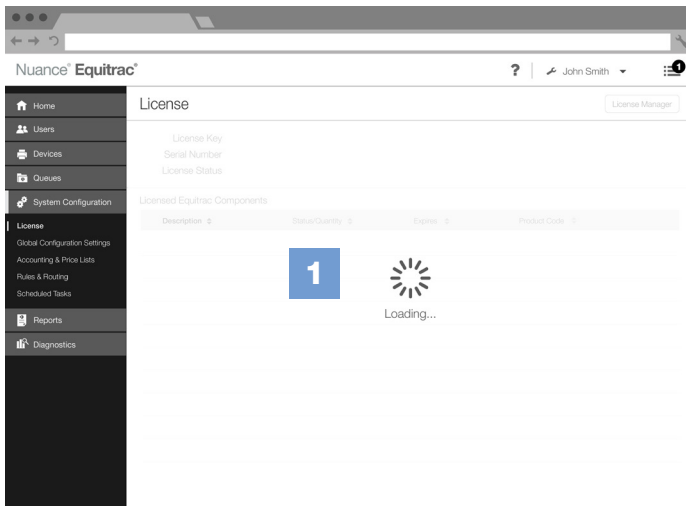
Nuance® Equitrac®

? John Smith

1

Home
Users
Devices
Queues
System Configuration
License
Global Configuration Settings
Accounting & Price Lists
Rules & Routing
Scheduled Tasks
Reports
Diagnostics

License

License Manager

License Key
Serial Number
License Status

Licensed Equitrac Components

| Description | Status/Quantity | Expires | Product Code |
|---|---|---|---|

1

Loading...